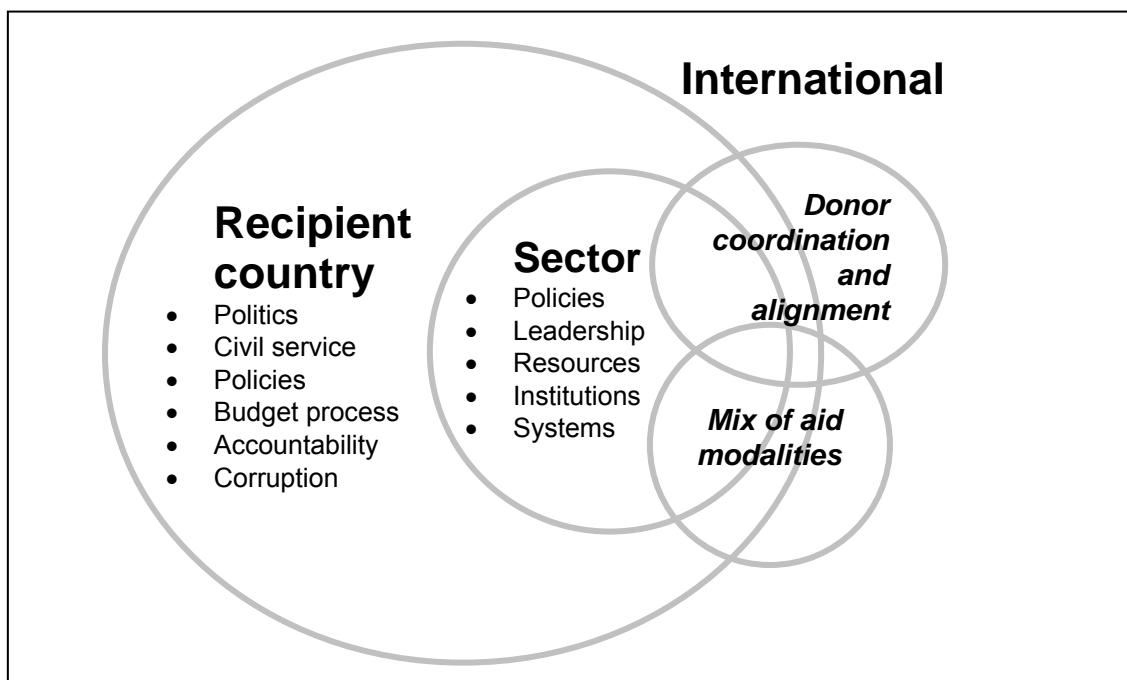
International

Recipient country
- Politics
- Civil service
- Policies
- Budget process
- Accountability
- Corruption

Sector
- Policies
- Leadership
- Resources
- Institutions
- Systems

*Donor coordination and alignment*

*Mix of aid modalities*